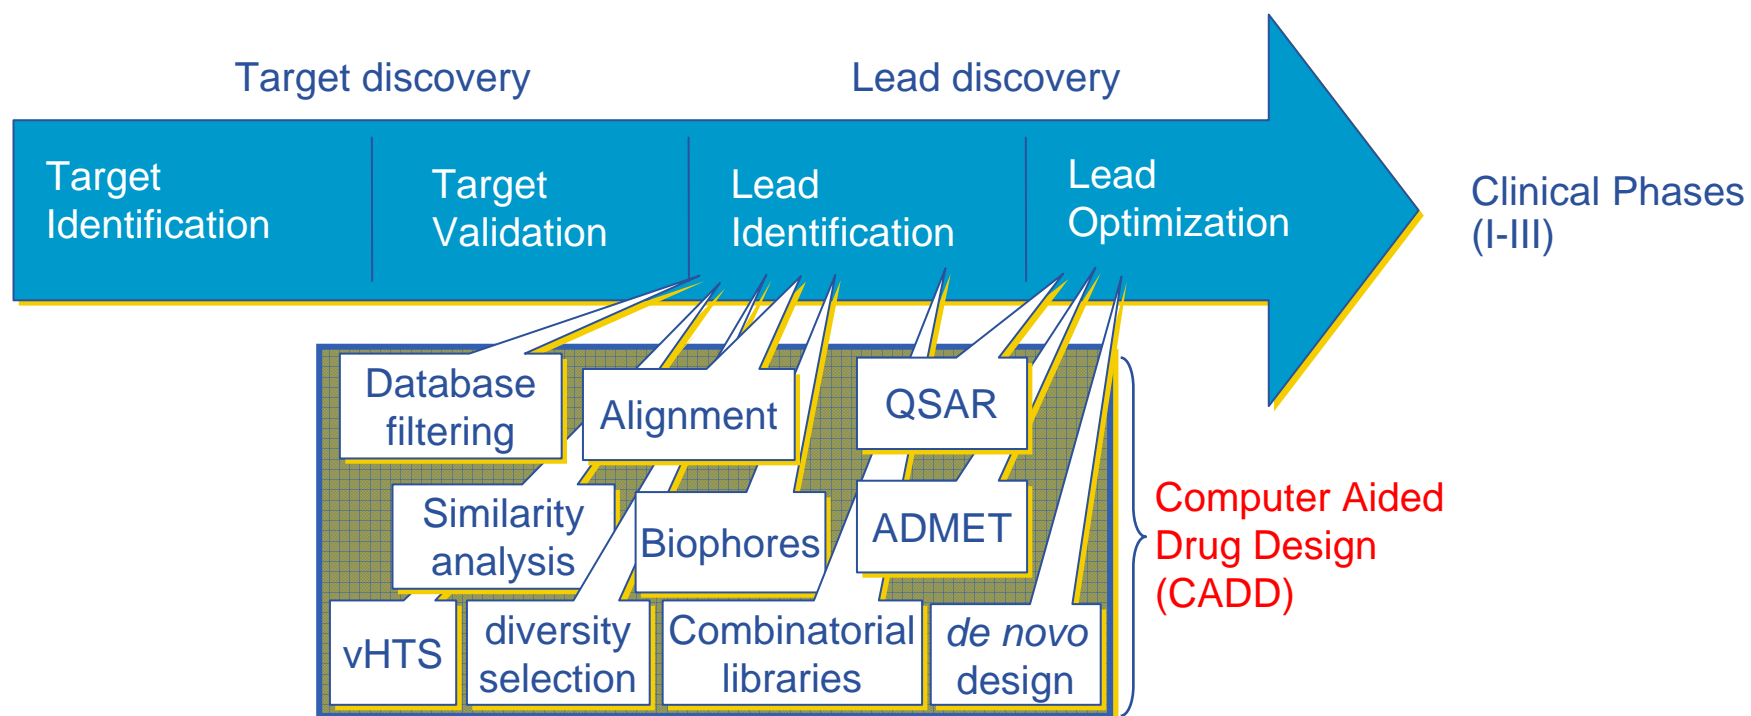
Target discovery

Lead discovery

Target Identification

Target Validation

Lead Identification

Lead Optimization

Clinical Phases (I-III)

Database filtering

Alignment

QSAR

Similarity analysis

Biophores

ADMET

vHTS

diversity selection

Combinatorial libraries

*de novo* design

Computer Aided Drug Design (CADD)